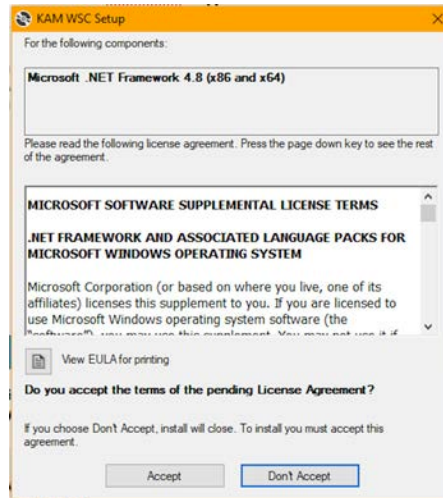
KAM WSC Setup

×

For the following components:

Microsoft .NET Framework 4.8 (x86 and x64)

Please read the following license agreement. Press the page down key to see the rest of the agreement.

MICROSOFT SOFTWARE SUPPLEMENTAL LICENSE TERMS

.NET FRAMEWORK AND ASSOCIATED LANGUAGE PACKS FOR MICROSOFT WINDOWS OPERATING SYSTEM

Microsoft Corporation (or based on where you live, one of its affiliates) licenses this supplement to you. If you are licensed to use Microsoft Windows operating system software (the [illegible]

View EULA for printing

Do you accept the terms of the pending License Agreement?

If you choose Don't Accept, install will close. To install you must accept this agreement.

Accept

Don't Accept